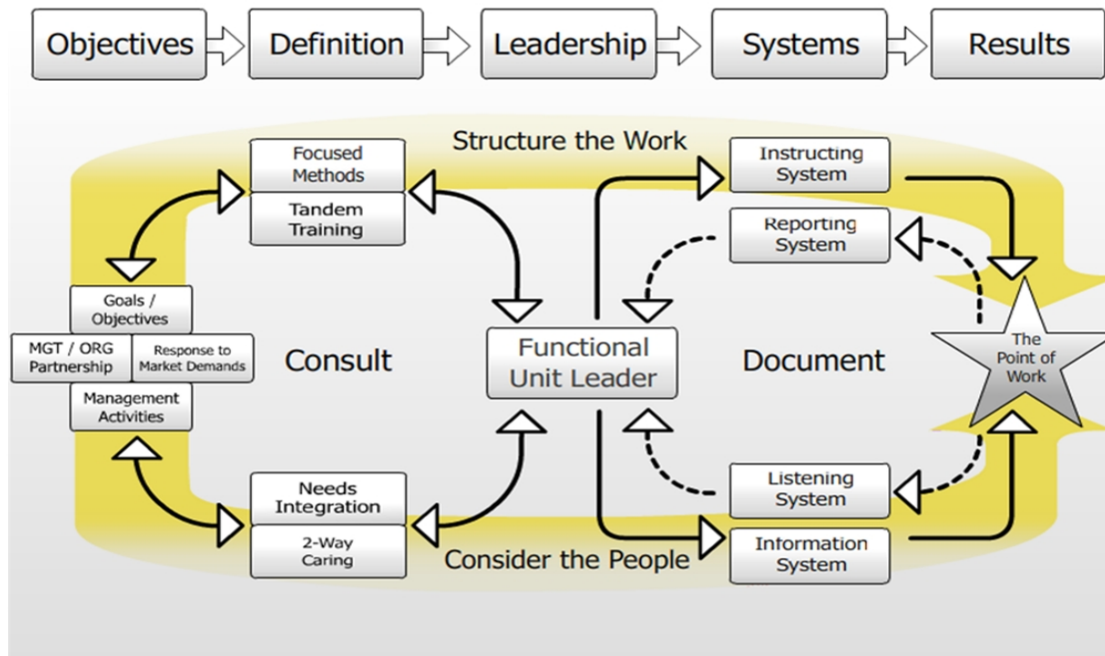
Objectives

Definition

Leadership

Systems

Results

Structure the Work

Focused Methods

Tandem Training

Instructing System

Reporting System

Goals / Objectives

MGT / ORG Partnership

Response to Market Demands

Management Activities

Consult

Functional Unit Leader

Document

The Point of Work

Needs Integration

2-Way Caring

Listening System

Information System

Consider the People